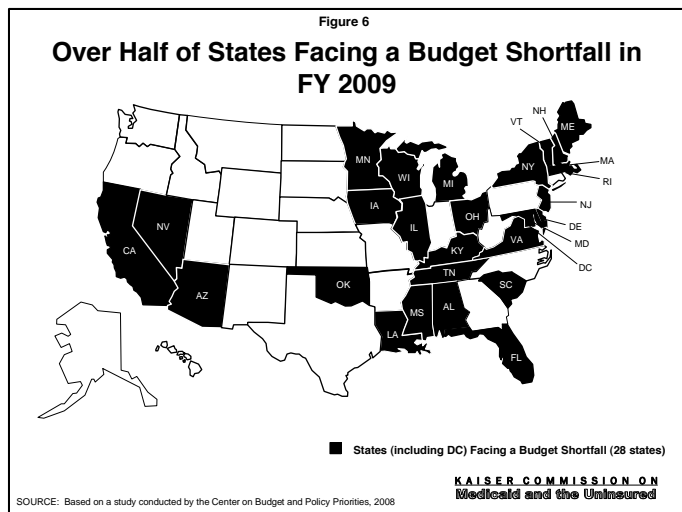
Figure 6

Over Half of States Facing a Budget Shortfall in FY 2009

ME
NH
VT
MA
RI
NY
NJ
DE
MD
DC
MN
WI
MI
IA
IL
OH
KY
VA
TN
NV
CA
AZ
OK
SC
MS
AL
LA
FL

States (including DC) Facing a Budget Shortfall (28 states)

SOURCE: Based on a study conducted by the Center on Budget and Policy Priorities, 2008

KAISER COMMISSION ON
Medicaid and the Uninsured